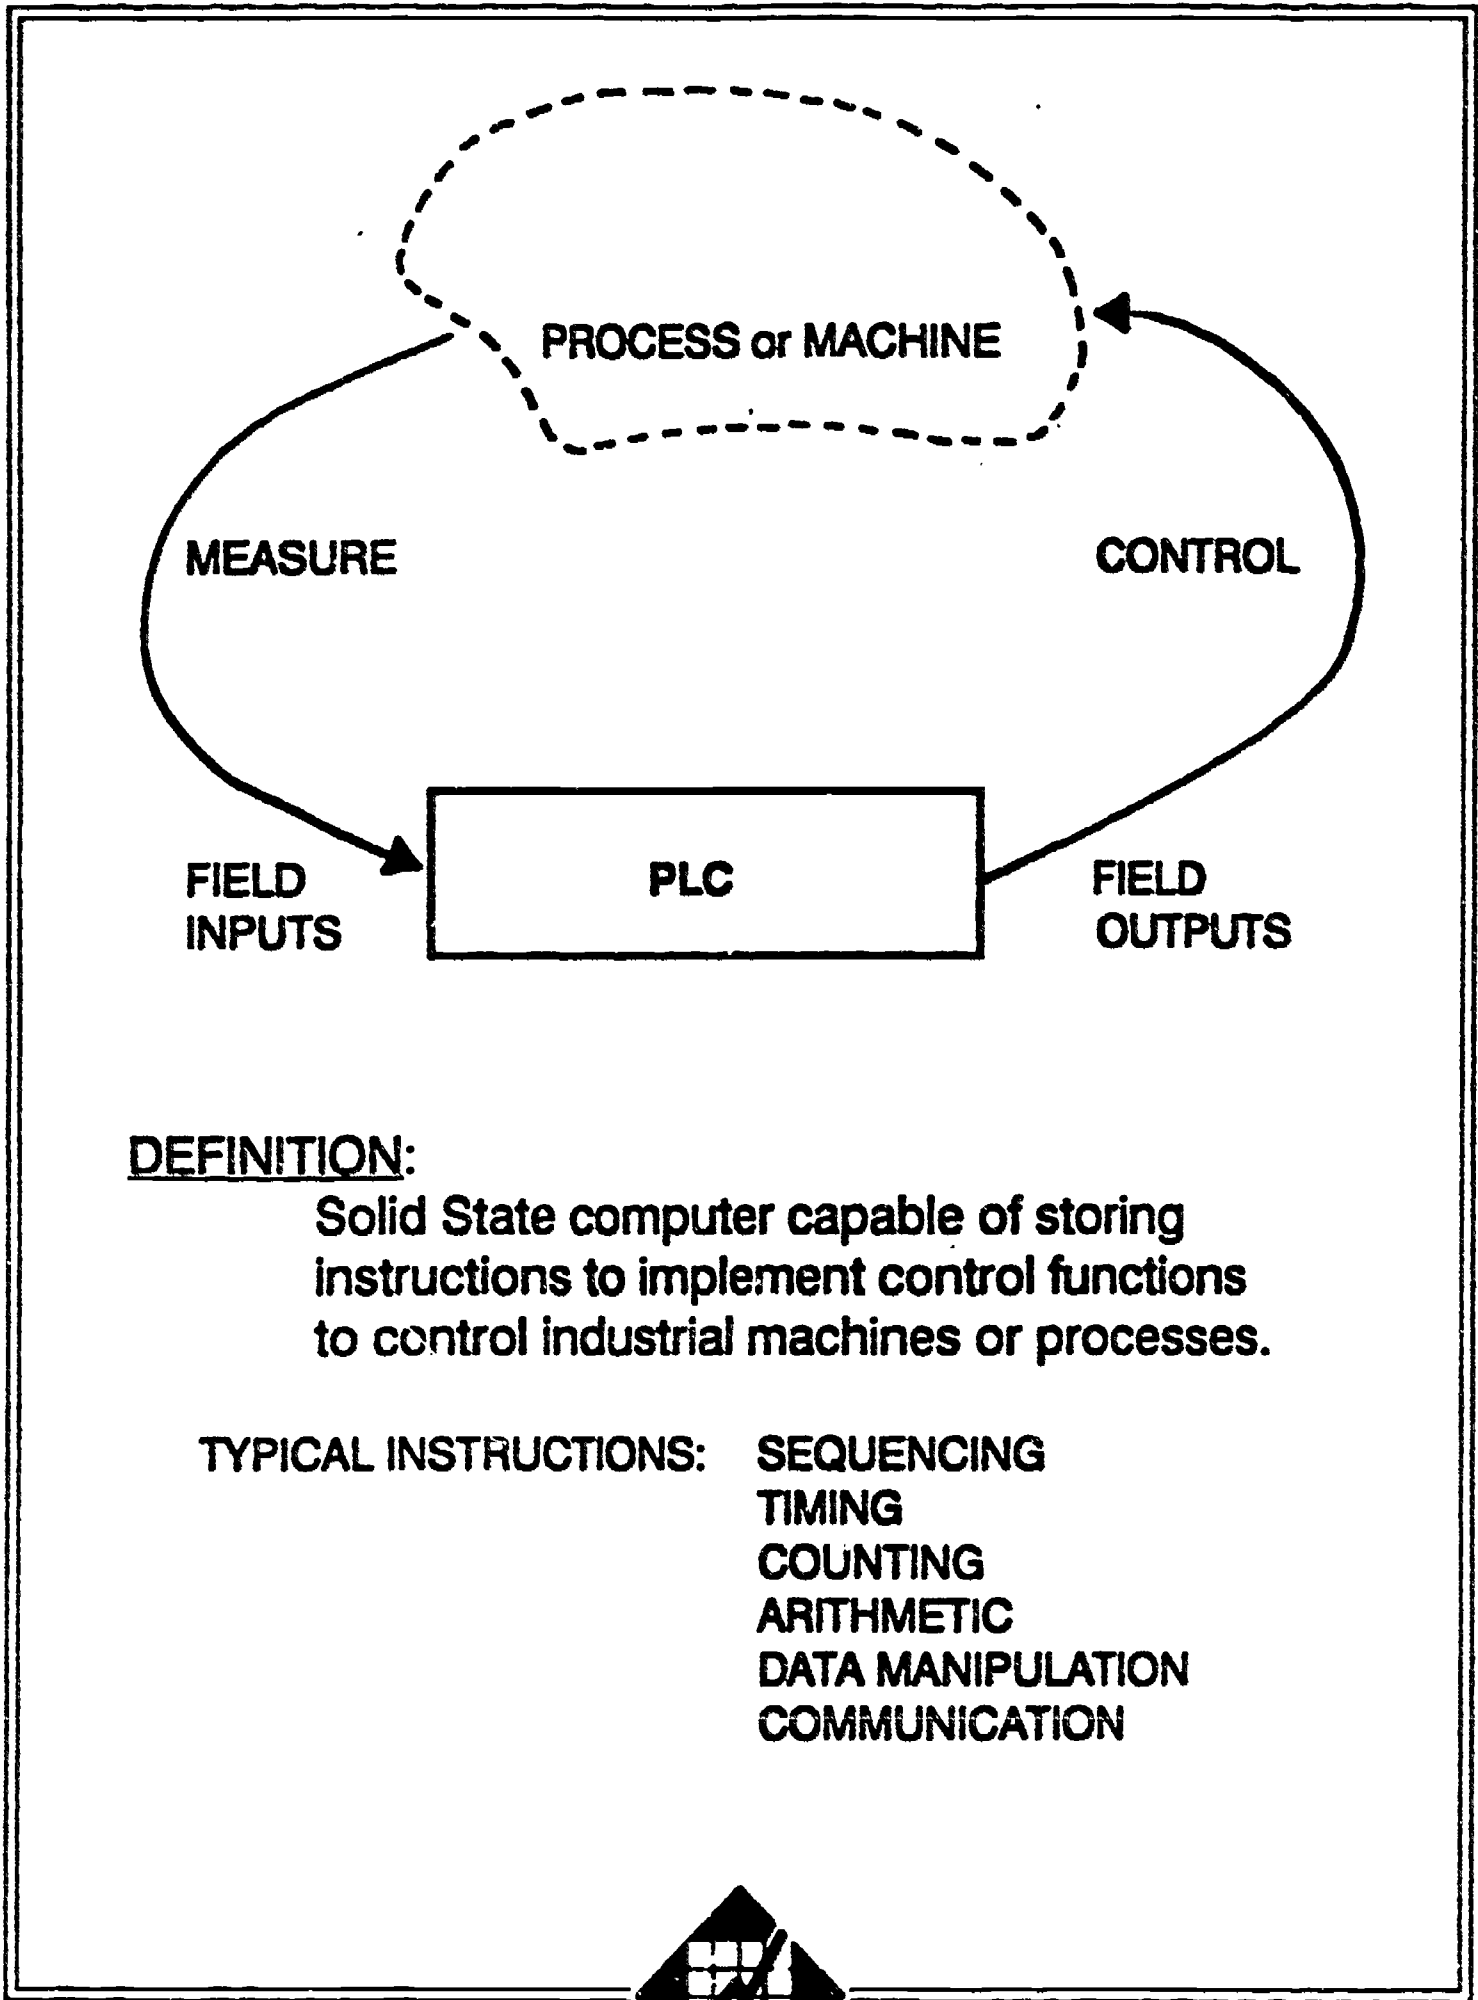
PROCESS or MACHINE

MEASURE

CONTROL

FIELD INPUTS

PLC

FIELD OUTPUTS

DEFINITION:
Solid State computer capable of storing instructions to implement control functions to control industrial machines or processes.

TYPICAL INSTRUCTIONS: SEQUENCING
TIMING
COUNTING
ARITHMETIC
DATA MANIPULATION
COMMUNICATION